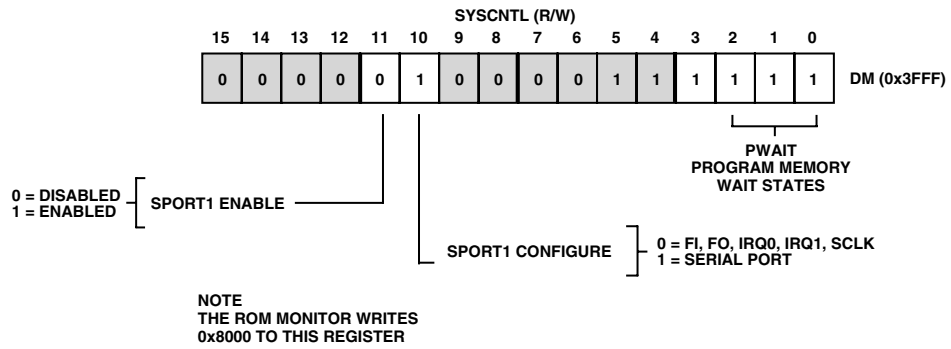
SYSCNTL (R/W)

| 15 | 14 | 13 | 12 | 11 | 10 | 9 | 8 | 7 | 6 | 5 | 4 | 3 | 2 | 1 | 0 |
|---|---|---|---|---|---|---|---|---|---|---|---|---|---|---|---|
| 0 | 0 | 0 | 0 | 0 | 1 | 0 | 0 | 0 | 0 | 1 | 1 | 1 | 1 | 1 | 1 |

DM (0x3FFF)

PWAIT
PROGRAM MEMORY
WAIT STATES

0 = DISABLED
1 = ENABLED
SPORT1 ENABLE

SPORT1 CONFIGURE
0 = FI, FO, IRQ0, IRQ1, SCLK
1 = SERIAL PORT

NOTE
THE ROM MONITOR WRITES
0x8000 TO THIS REGISTER